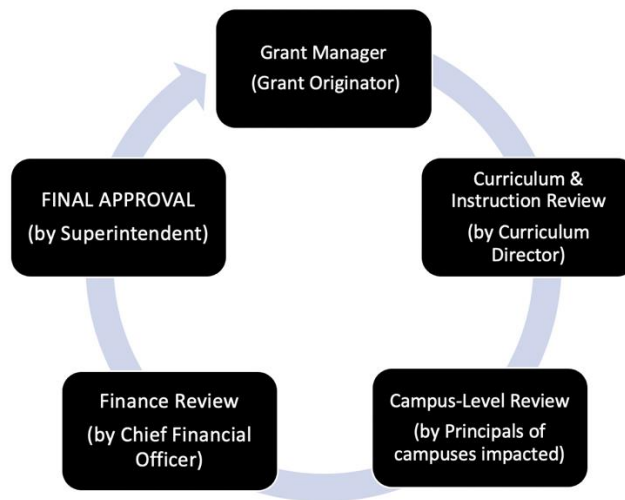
Grant Manager
(Grant Originator)

Curriculum & Instruction Review
(by Curriculum Director)

Campus-Level Review
(by Principals of campuses impacted)

Finance Review
(by Chief Financial Officer)

FINAL APPROVAL
(by Superintendent)